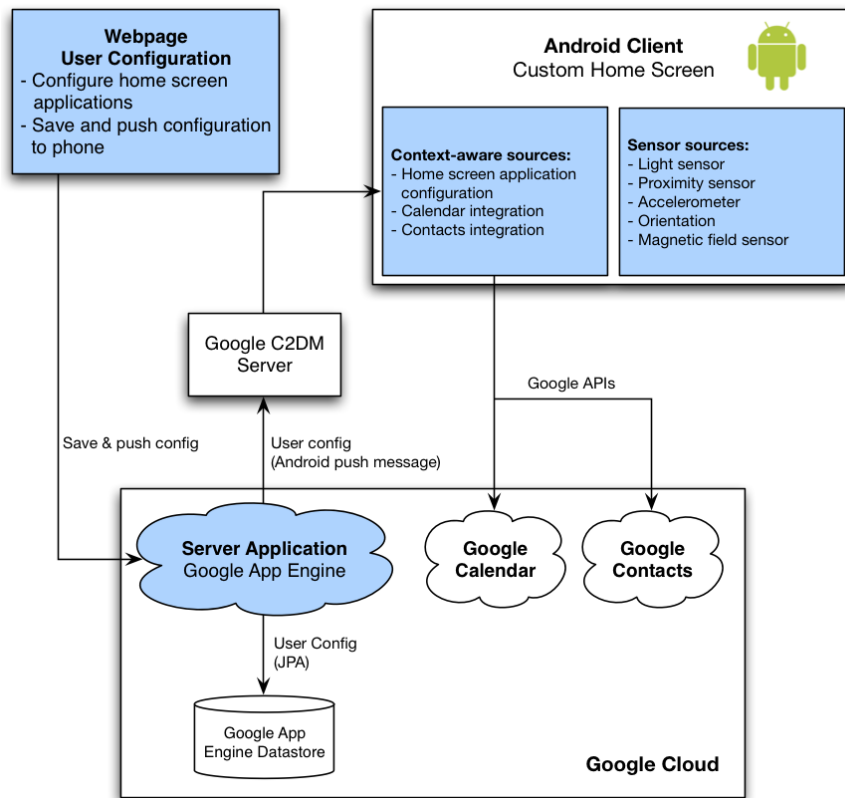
Webpage
User Configuration
- Configure home screen applications
- Save and push configuration to phone

Android Client
Custom Home Screen

Context-aware sources:
- Home screen application configuration
- Calendar integration
- Contacts integration

Sensor sources:
- Light sensor
- Proximity sensor
- Accelerometer
- Orientation
- Magnetic field sensor

Google C2DM Server

Google APIs

Save & push config

User config
(Android push message)

Server Application
Google App Engine

Google Calendar

Google Contacts

User Config
(JPA)

Google App Engine Datastore

Google Cloud